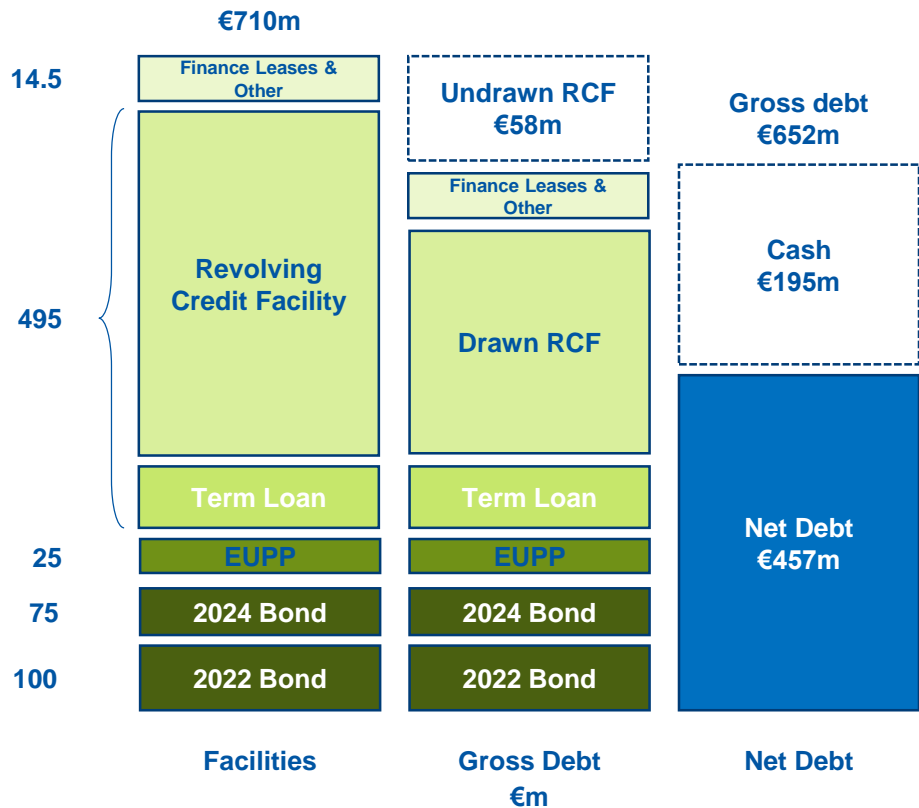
€710m

14.5

Finance Leases & Other

Undrawn RCF €58m

Gross debt €652m

Finance Leases & Other

Revolving Credit Facility

Cash €195m

495

Drawn RCF

Term Loan

Term Loan

Net Debt €457m

25

EUPP

EUPP

75

2024 Bond

2024 Bond

100

2022 Bond

2022 Bond

Facilities

Gross Debt

Net Debt

€m